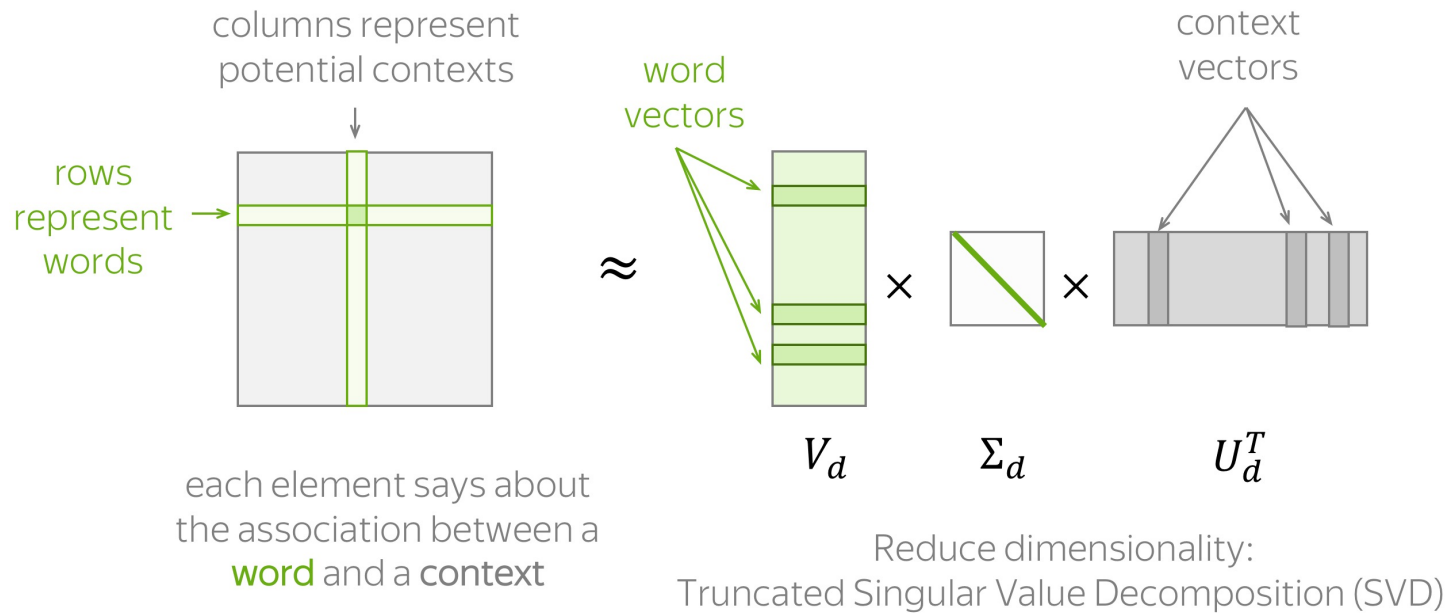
columns represent potential contexts

rows represent words

word vectors

context vectors

$\approx$

$\times$

$\times$

$V_d$

$\Sigma_d$

$U_d^T$

each element says about the association between a word and a context

Reduce dimensionality:
Truncated Singular Value Decomposition (SVD)